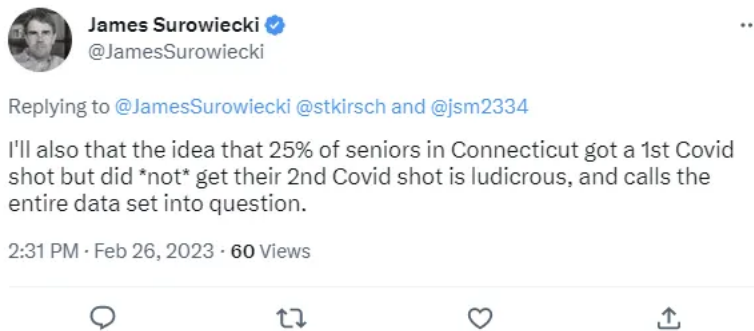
James Surowiecki
@JamesSurowiecki

Replying to @JamesSurowiecki @stkirsch and @jsm2334

I'll also that the idea that 25% of seniors in Connecticut got a 1st Covid shot but did *not* get their 2nd Covid shot is ludicrous, and calls the entire data set into question.

2:31 PM · Feb 26, 2023 · 60 Views